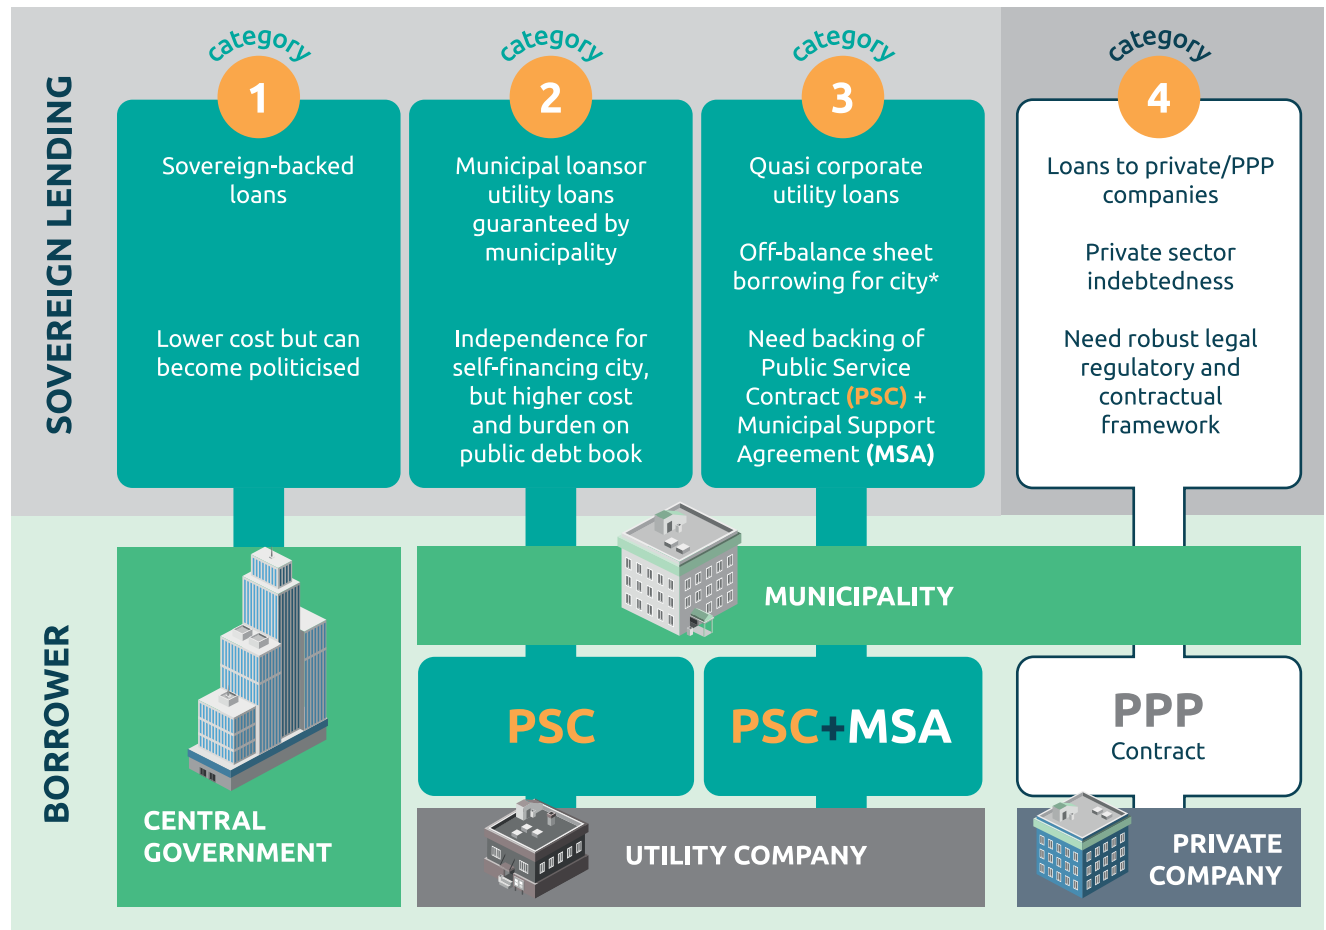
SOVEREIGN LENDING

category 1
Sovereign-backed loans

Lower cost but can become politicised

category 2
Municipal loansor utility loans guaranteed by municipality

Independence for self-financing city, but higher cost and burden on public debt book

category 3
Quasi corporate utility loans

Off-balance sheet borrowing for city*

Need backing of Public Service Contract (PSC) + Municipal Support Agreement (MSA)

category 4
Loans to private/PPP companies

Private sector indebtedness

Need robust legal regulatory and contractual framework

BORROWER

CENTRAL GOVERNMENT

MUNICIPALITY

PSC

PSC+MSA

PPP
Contract

UTILITY COMPANY

PRIVATE COMPANY